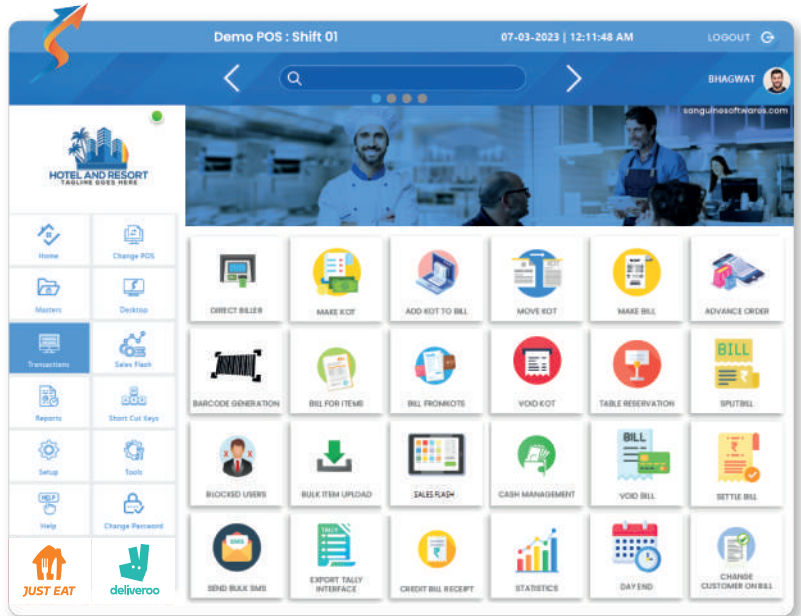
Demo POS : Shift 01

07-03-2023 | 12:11:48 AM

LOGOUT

BHAGWAT

sanguinesoftwares.com

HOTEL AND RESORT
TAGLINE GOES HERE

Home

Change POS

Masters

Desktop

Transactions

Sales Flash

Reports

Short Cut Keys

Setup

Tools

Help

Change Password

JUST EAT

deliveroo

| DIRECT BILLER | MAKE KOT | ADD KOT TO BILL | MOVE KOT | MAKE BILL | ADVANCE ORDER |
|---|---|---|---|---|---|
| BARCODE GENERATION | BILL FOR ITEMS | BILL FROMKOTS | VOID KOT | TABLE RESERVATION | SPLITBILL |
| BLOCKED USERS | BULK ITEM UPLOAD | SALES FLASH | CASH MANAGEMENT | VOID BILL | SETTLE BILL |
| SEND BULK SMS | EXPORT TALLY INTERFACE | CREDIT BILL RECEIPT | STATISTICS | DAY END | CHANGE CUSTOMER ON BILL |

BILL

BILL

SMS